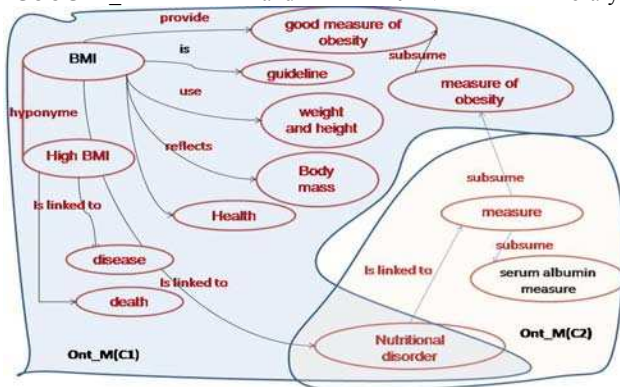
provide
good measure of obesity
BMI
is
subsume
guideline
use
measure of obesity
hyponyme
weight and height
reflects
High BMI
Body mass
subsume
Is linked to
Health
measure
disease
subsume
Is linked to
Is linked to
serum albumin measure
death
Ont_M(C2)
Nutritional disorder
Ont_M(C1)